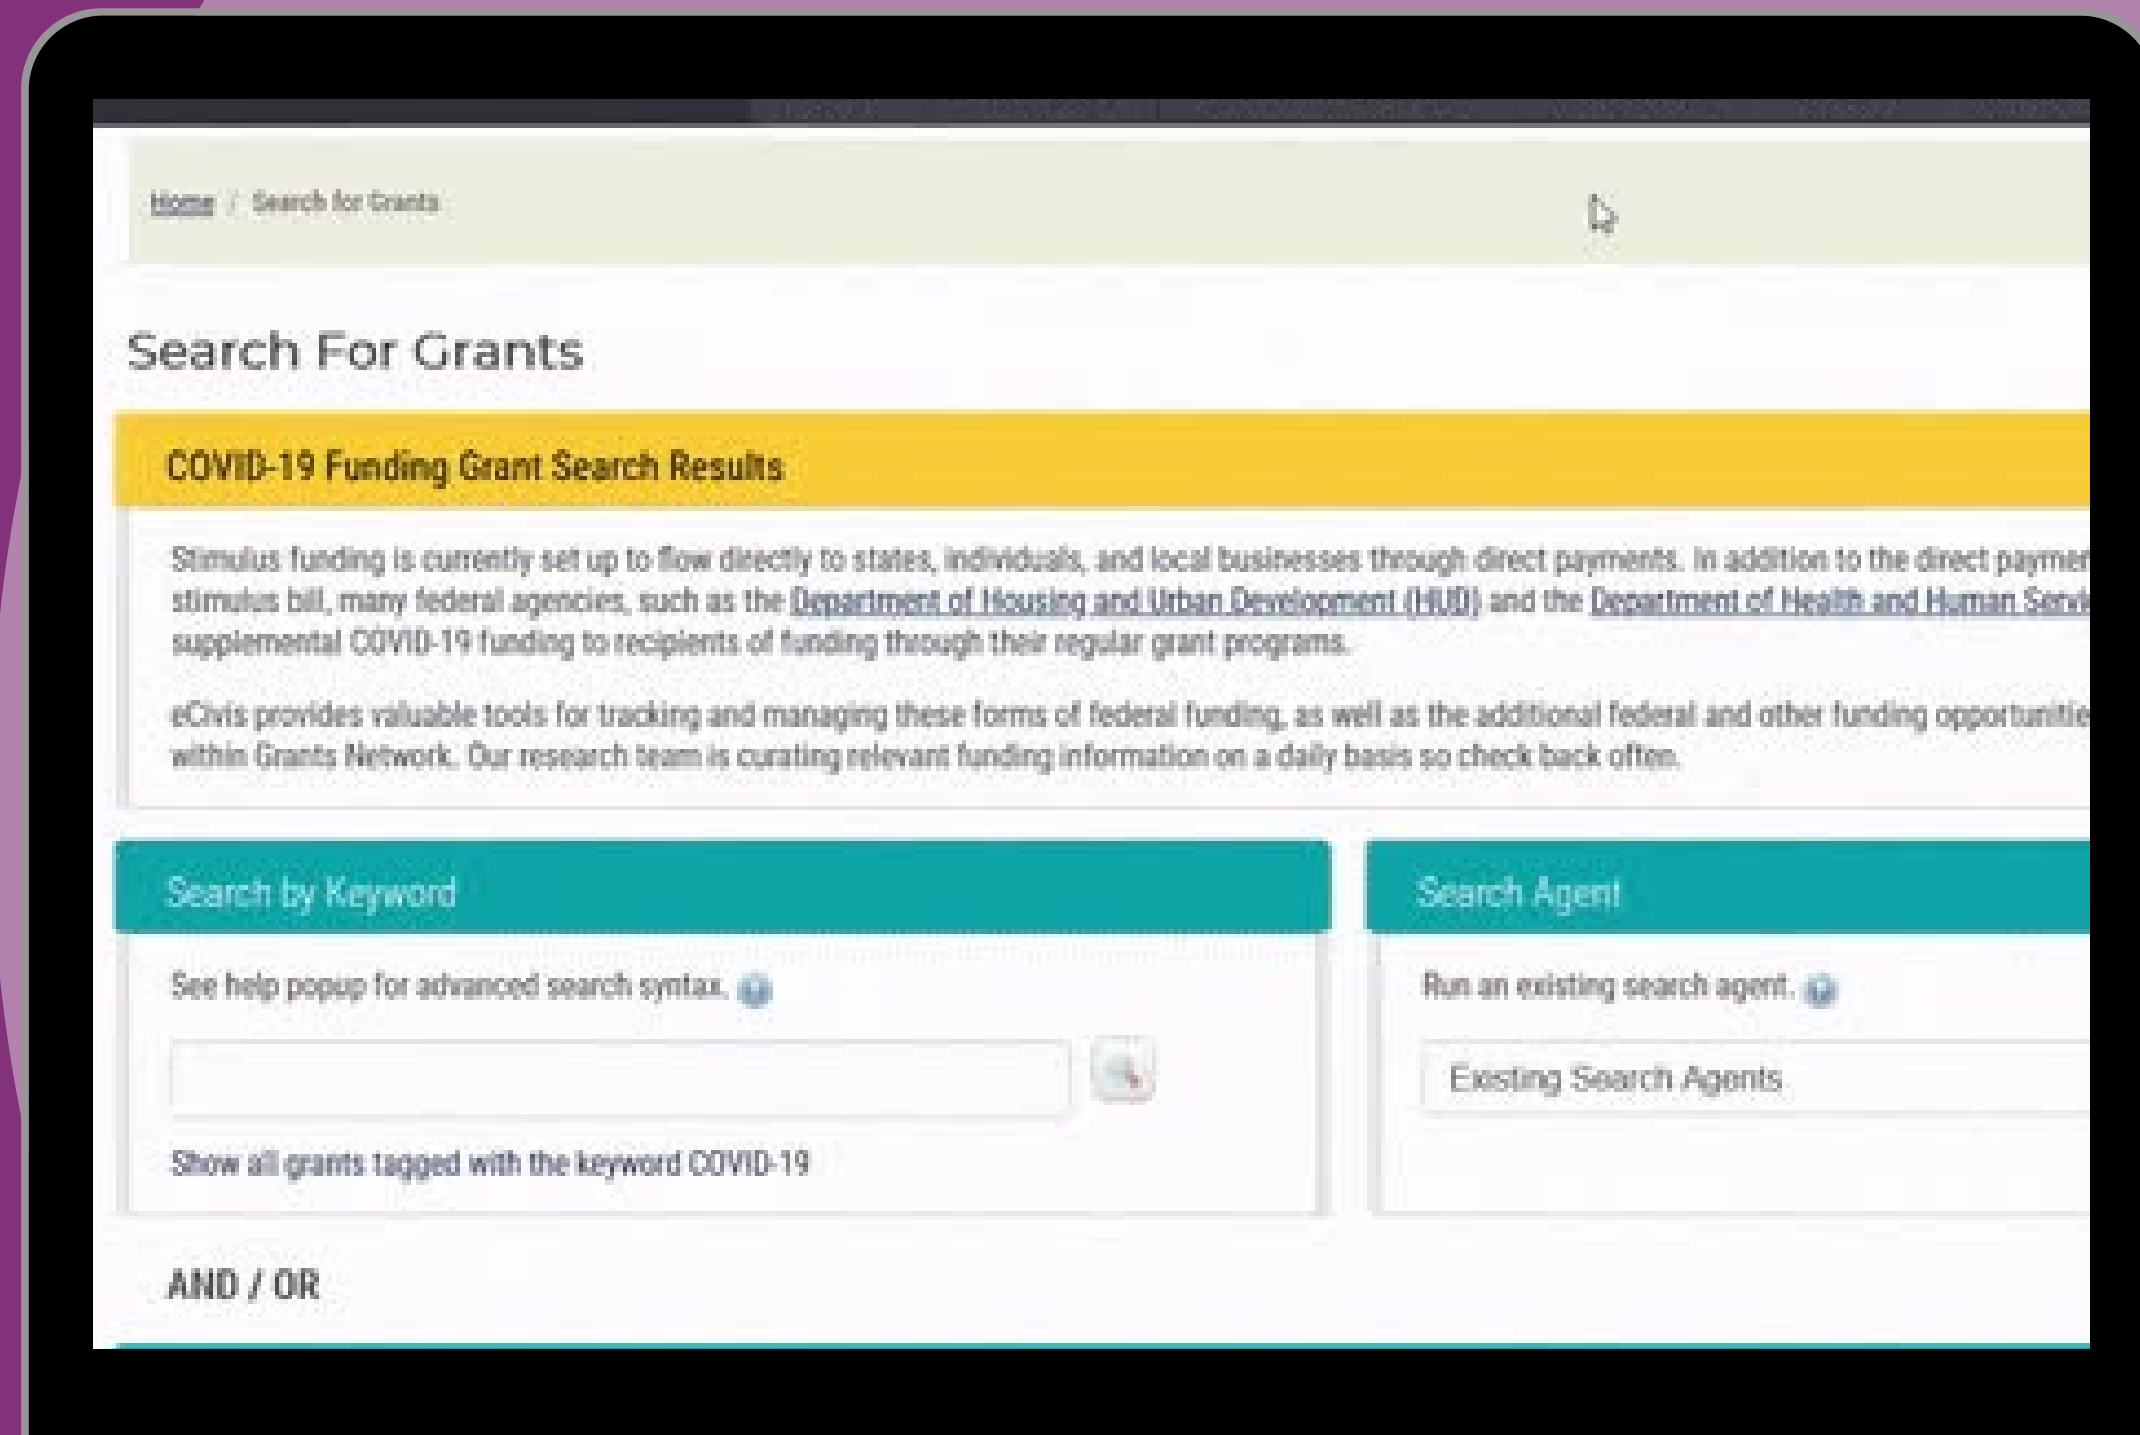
Home / Search for Grants

Search For Grants

COVID-19 Funding Grant Search Results

Stimulus funding is currently set up to flow directly to states, individuals, and local businesses through direct payments. In addition to the direct paymen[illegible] stimulus bill, many federal agencies, such as the Department of Housing and Urban Development (HUD) and the Department of Health and Human Servi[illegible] supplemental COVID-19 funding to recipients of funding through their regular grant programs.

eCivis provides valuable tools for tracking and managing these forms of federal funding, as well as the additional federal and other funding opportunitie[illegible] within Grants Network. Our research team is curating relevant funding information on a daily basis so check back often.

Search by Keyword

See help popup for advanced search syntax.

Show all grants tagged with the keyword COVID-19

Search Agent

Run an existing search agent.

Existing Search Agents

AND / OR